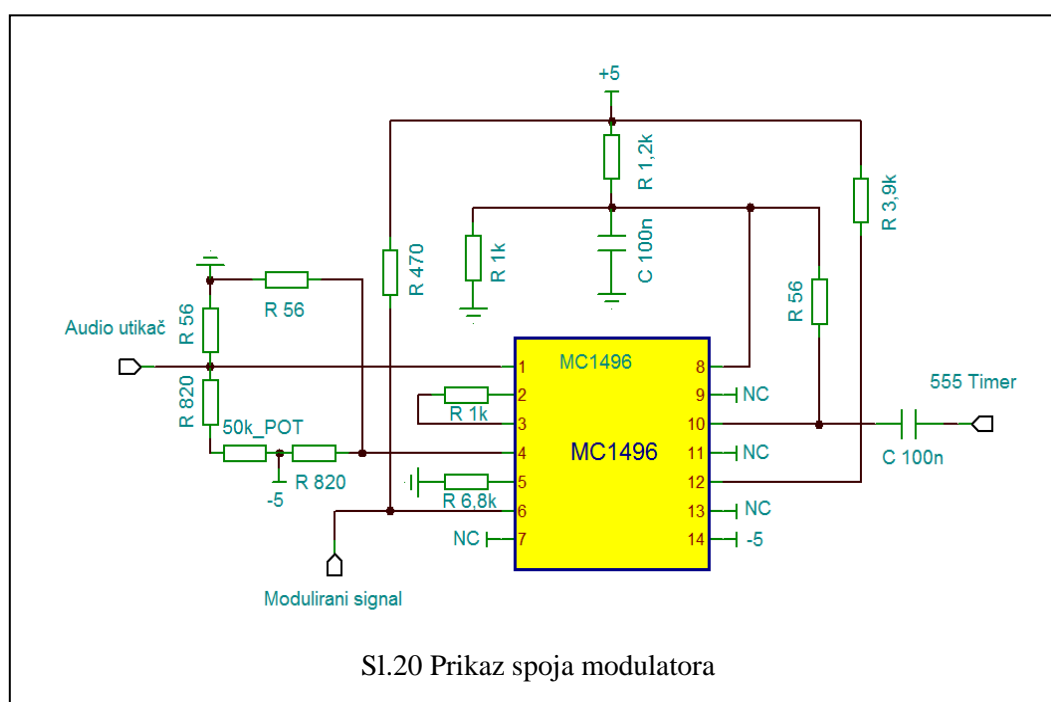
+5

R 1,2k

R 3,9k

R 470

R 1k

C 100n

R 56

R 56

Audio utikač

R 56

MC1496

1
2
3
4
5
6
7

8
9
10
11
12
13
14

NC

555 Timer

R 820

R 1k

MC1496

NC

50k_POT

R 820

-5

R 6,8k

NC

C 100n

NC

NC

-5

Modulirani signal

Sl.20 Prikaz spoja modulatora